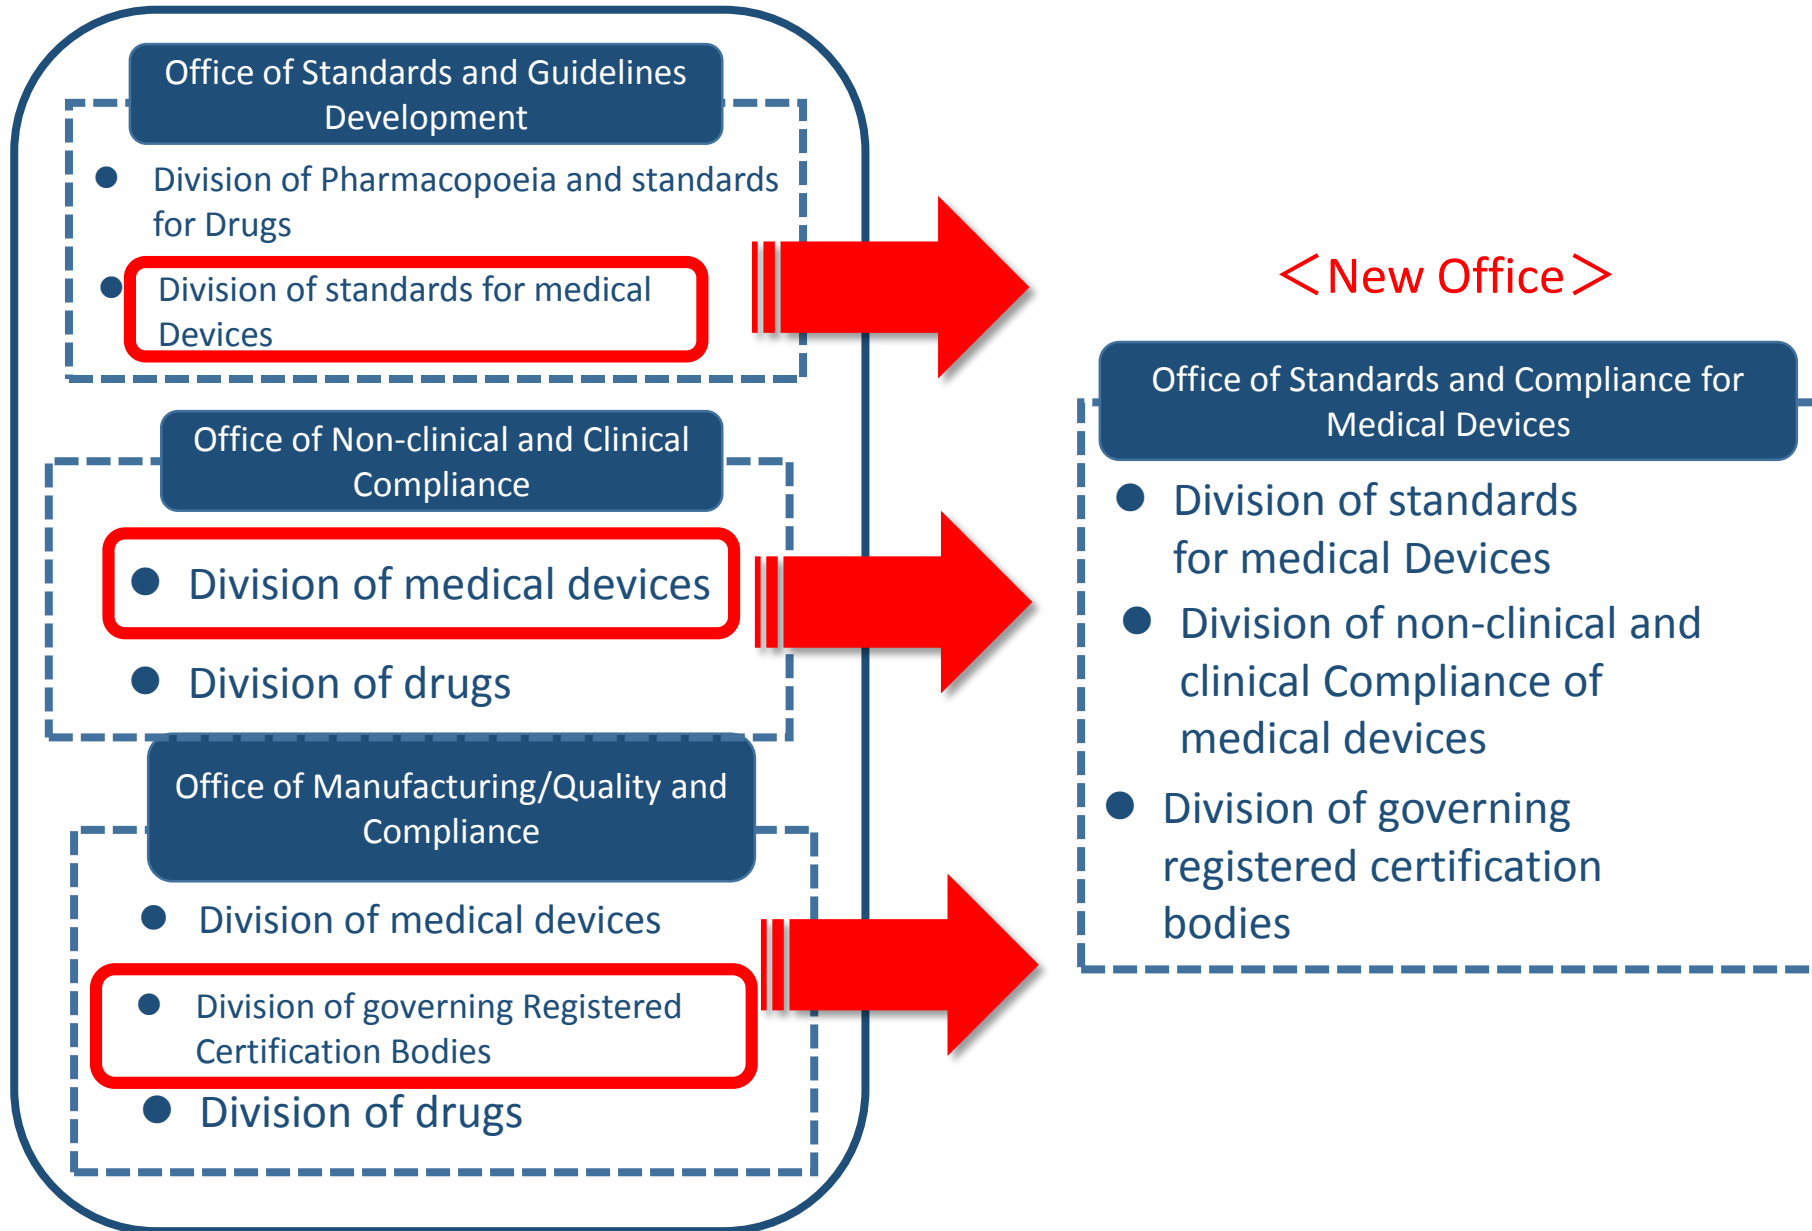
Office of Standards and Guidelines Development

- Division of Pharmacopoeia and standards for Drugs
- Division of standards for medical Devices

Office of Non-clinical and Clinical Compliance

- Division of medical devices
- Division of drugs

Office of Manufacturing/Quality and Compliance

- Division of medical devices
- Division of governing Registered Certification Bodies
- Division of drugs

＜New Office＞

Office of Standards and Compliance for Medical Devices

- Division of standards for medical Devices
- Division of non-clinical and clinical Compliance of medical devices
- Division of governing registered certification bodies